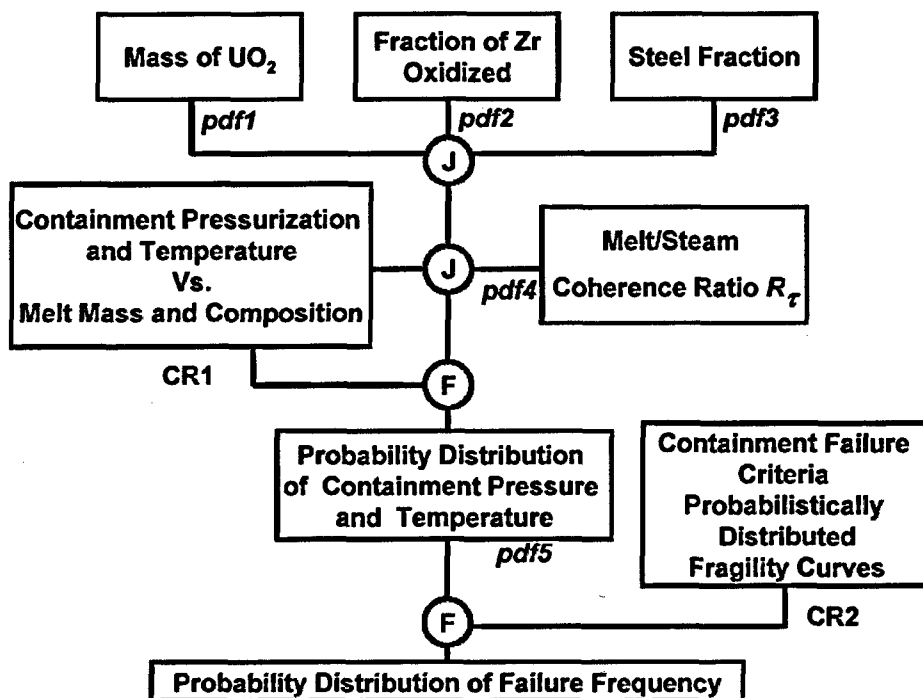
Mass of $UO_2$

Fraction of Zr Oxidized

Steel Fraction

pdf1

pdf2

pdf3

J

Containment Pressurization and Temperature Vs. Melt Mass and Composition

J

Melt/Steam Coherence Ratio $R_\tau$

pdf4

CR1

F

Probability Distribution of Containment Pressure and Temperature

pdf5

Containment Failure Criteria Probabilistically Distributed Fragility Curves

CR2

F

Probability Distribution of Failure Frequency